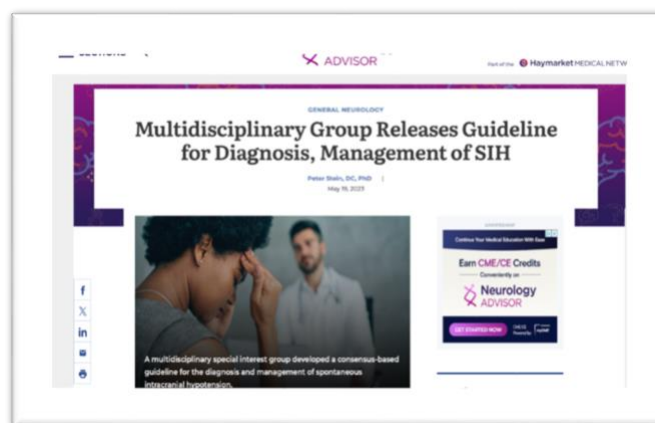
Sections

ADVISOR

Part of the Haymarket MEDICAL NETW

GENERAL NEUROLOGY

Multidisciplinary Group Releases Guideline for Diagnosis, Management of SIH

Peter Stein, DC, PhD

May 19, 2025

A multidisciplinary special interest group developed a consensus-based guideline for the diagnosis and management of spontaneous intracranial hypotension.

ADVERTISEMENT

Continue Your Medical Education With Ease

Earn CME/CE Credits

Conveniently on

Neurology ADVISOR

GET STARTED NOW

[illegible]